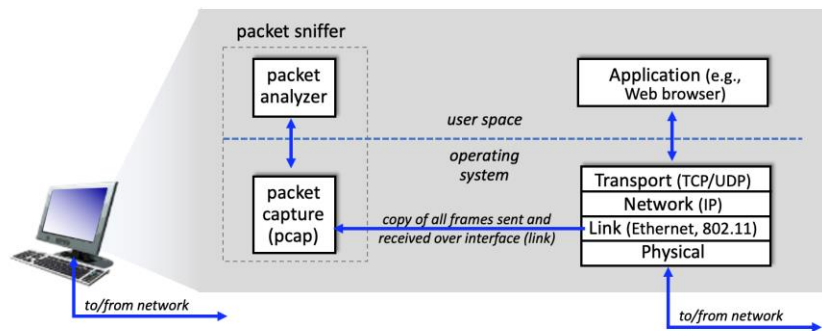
packet sniffer

packet analyzer

Application (e.g., Web browser)

user space

operating system

packet capture (pcap)

copy of all frames sent and received over interface (link)

Transport (TCP/UDP)

Network (IP)

Link (Ethernet, 802.11)

Physical

to/from network

to/from network